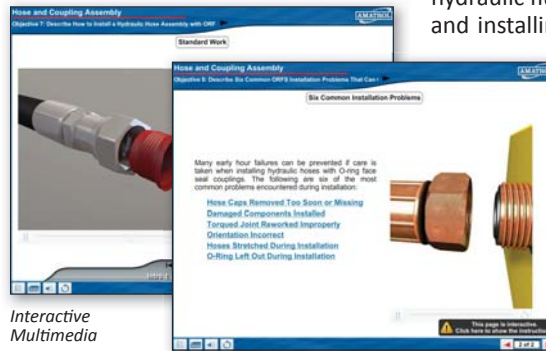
hydraulic h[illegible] and installi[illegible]

Hose and Coupling Assembly
Objective 7: Describe How to Install a Hydraulic Hose Assembly with ORF
AMATROL
Standard Work

Hose and Coupling Assembly
Objective 8: Describe Six Common ORFS Installation Problems That Can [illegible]
AMATROL
Six Common Installation Problems

Many early hour failures can be prevented if care is taken when installing hydraulic hoses with O-ring face seal couplings. The following are six of the most common problems encountered during installation:

Hose Caps Removed Too Soon or Missing
Damaged Components Installed
Torqued Joint Reworked Improperly
Orientation Incorrect
Hoses Stretched During Installation
O-Ring Left Out During Installation

This page is interactive. Click here to show the instructio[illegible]
2 of 3

Interactive Multimedia